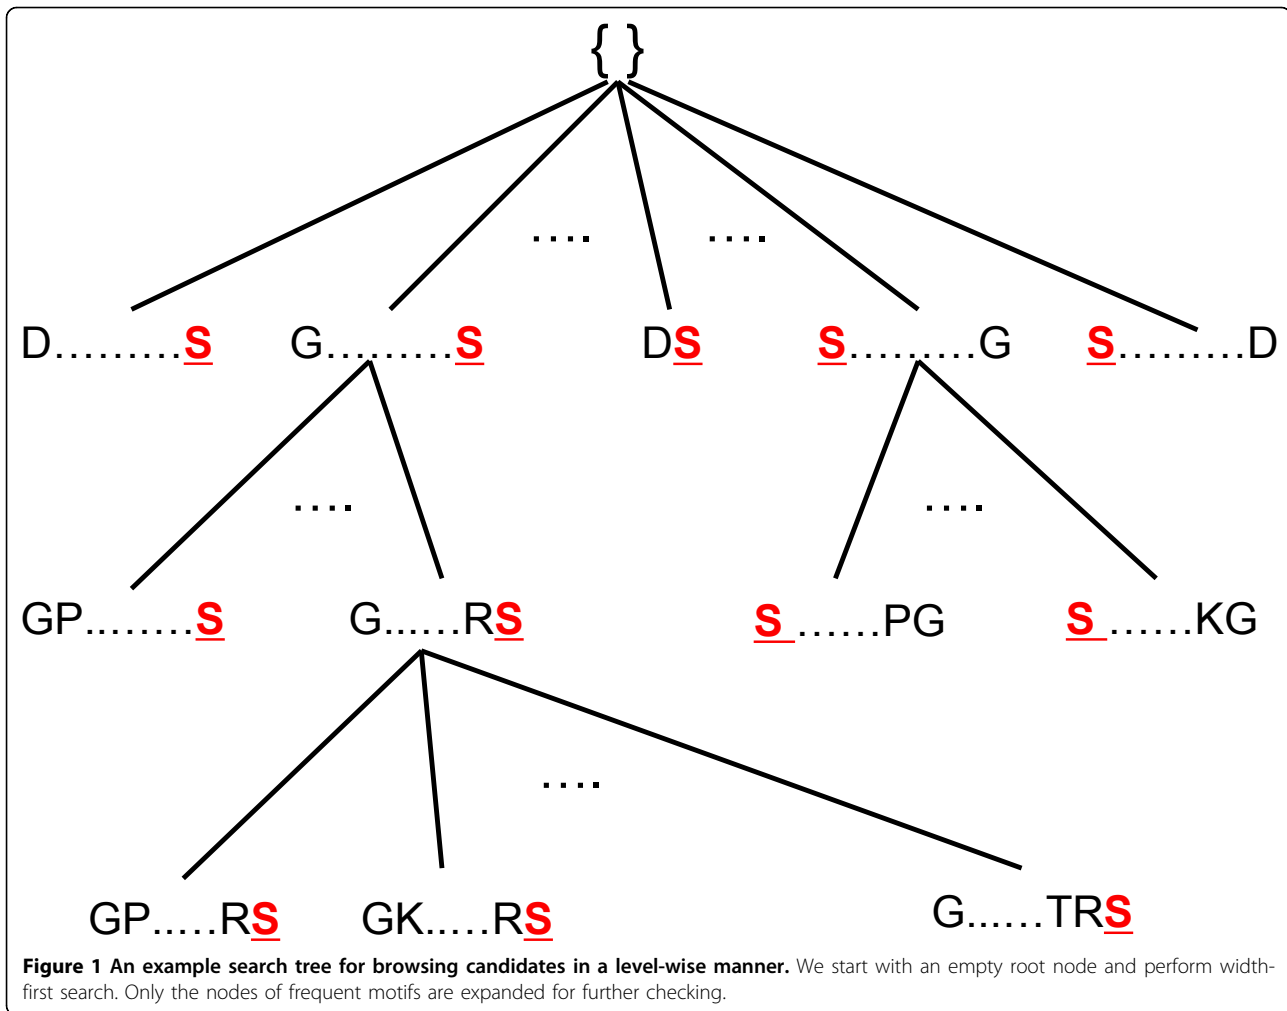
{ }

.... ....

D.........S G.........S DS S.........G S.........D

.... ....

GP.........S G......RS S ......PG S ......KG

....

GP.....RS GK.....RS G......TRS

**Figure 1 An example search tree for browsing candidates in a level-wise manner.** We start with an empty root node and perform width-first search. Only the nodes of frequent motifs are expanded for further checking.